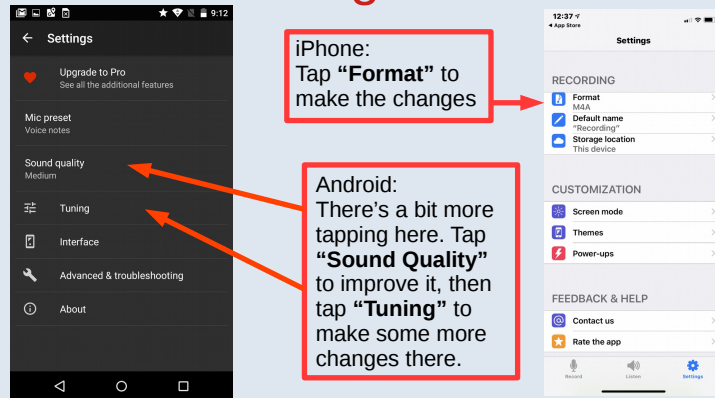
9:12

Settings

Upgrade to Pro
See all the additional features

Mic preset
Voice notes

Sound quality
Medium

Tuning

Interface

Advanced & troubleshooting

About

iPhone:
Tap **“Format”** to make the changes

Android:
There’s a bit more tapping here. Tap **“Sound Quality”** to improve it, then tap **“Tuning”** to make some more changes there.

12:37
◂ App Store

Settings

RECORDING

Format
M4A

Default name
"Recording"

Storage location
This device

CUSTOMIZATION

Screen mode

Themes

Power-ups

FEEDBACK & HELP

Contact us

Rate the app

Record

Listen

Settings